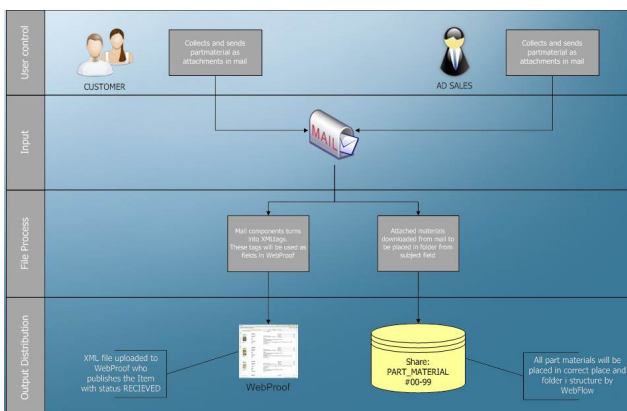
User control

CUSTOMER

Collects and sends partmaterial as attachments in mail

AD SALES

Collects and sends partmaterial as attachments in mail

Input

MAIL

File Process

Mail components turns into XMLtags. These tags will be used as fields in WebProof

Attached materials downloaded from mail to be placed in folder from subject field

Output Distribution

XML file uploaded to WebProof who publishes the Item with status RECIEVED

WebProof

Share: PART_MATERIAL #00-99

All part materials will be placed in correct place and folder i structure by WebFlow